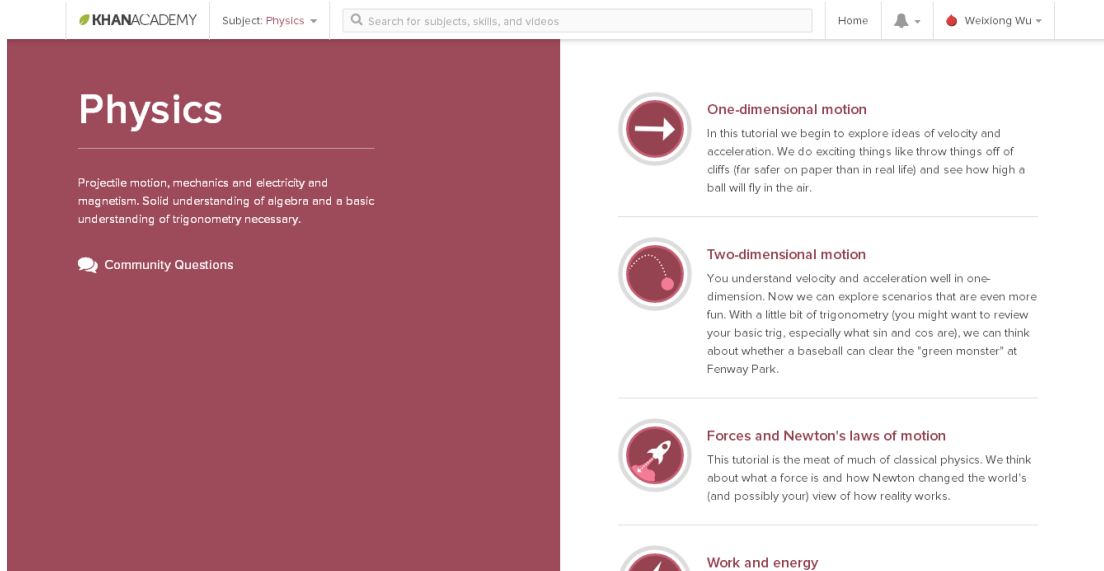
KHANACADEMY Subject: Physics Search for subjects, skills, and videos Home Weixiong Wu

Physics

Projectile motion, mechanics and electricity and magnetism. Solid understanding of algebra and a basic understanding of trigonometry necessary.

Community Questions

One-dimensional motion
In this tutorial we begin to explore ideas of velocity and acceleration. We do exciting things like throw things off of cliffs (far safer on paper than in real life) and see how high a ball will fly in the air.

Two-dimensional motion
You understand velocity and acceleration well in one-dimension. Now we can explore scenarios that are even more fun. With a little bit of trigonometry (you might want to review your basic trig, especially what sin and cos are), we can think about whether a baseball can clear the "green monster" at Fenway Park.

Forces and Newton's laws of motion
This tutorial is the meat of much of classical physics. We think about what a force is and how Newton changed the world's (and possibly your) view of how reality works.

Work and energy